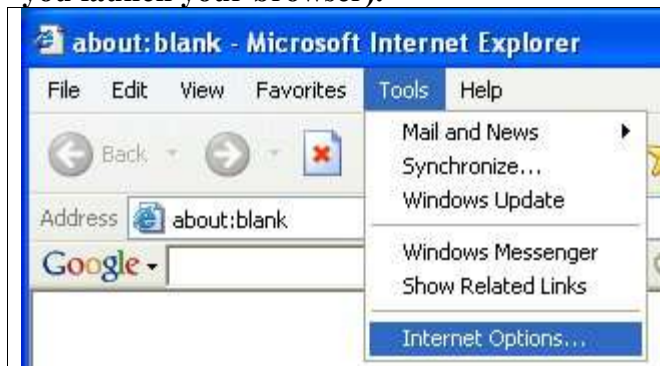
you launch your browser).

about:blank - Microsoft Internet Explorer

File Edit View Favorites Tools Help

Back

Address about:blank

Google

Mail and News
Synchronize...
Windows Update
Windows Messenger
Show Related Links
Internet Options...